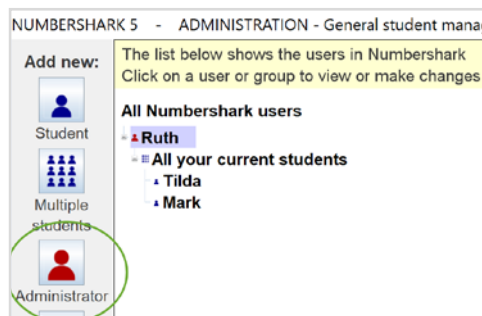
NUMBERSHARK 5 - ADMINISTRATION - General student manag

Add new:

Student

Multiple students

Administrator

The list below shows the users in Numbershark
Click on a user or group to view or make changes

All Numbershark users

Ruth

All your current students

Tilda

Mark